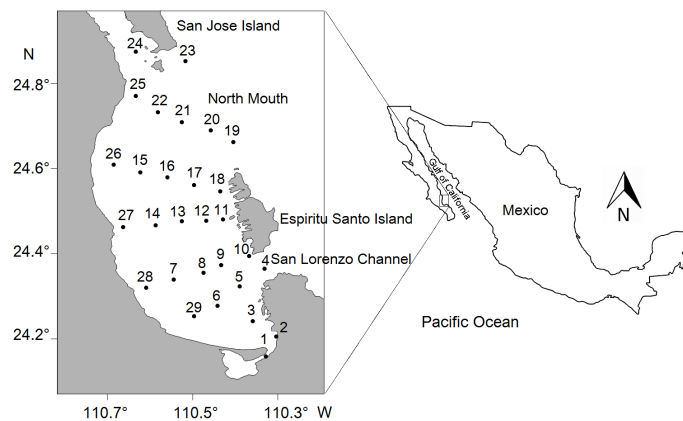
N

San Jose Island

24
23
24.8°
25
22
North Mouth
21
20
19
26
15
16
24.6°
17
18
27
14
13
12
11
Espiritu Santo Island
24.4°
10
9
4 San Lorenzo Channel
28
7
8
5
6
29
3
24.2°
2
1

110.7°
110.5°
110.3°
W

Gulf of California

Mexico

N

Pacific Ocean